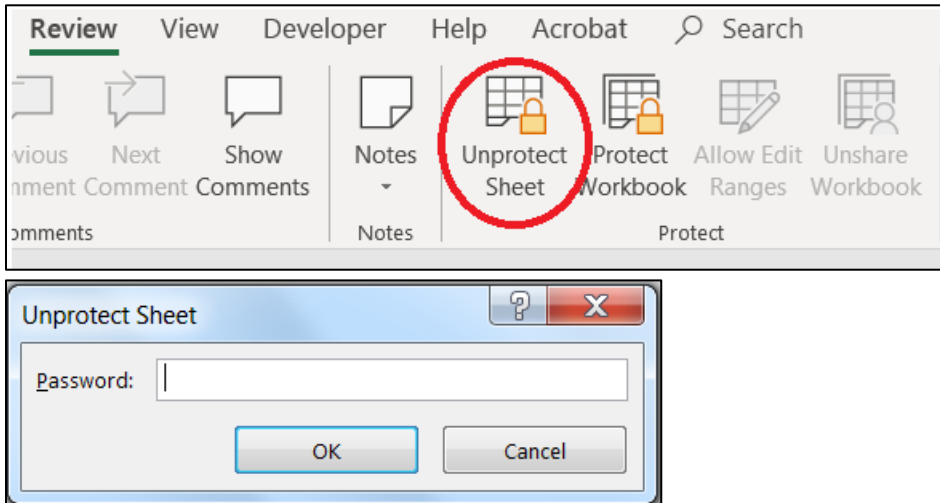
Review View Developer Help Acrobat Search

vious mment

Next Comment

Show Comments

Notes

Unprotect Sheet

Protect Workbook

Allow Edit Ranges

Unshare Workbook

omments

Notes

Protect

Unprotect Sheet

?

X

Password:

OK

Cancel